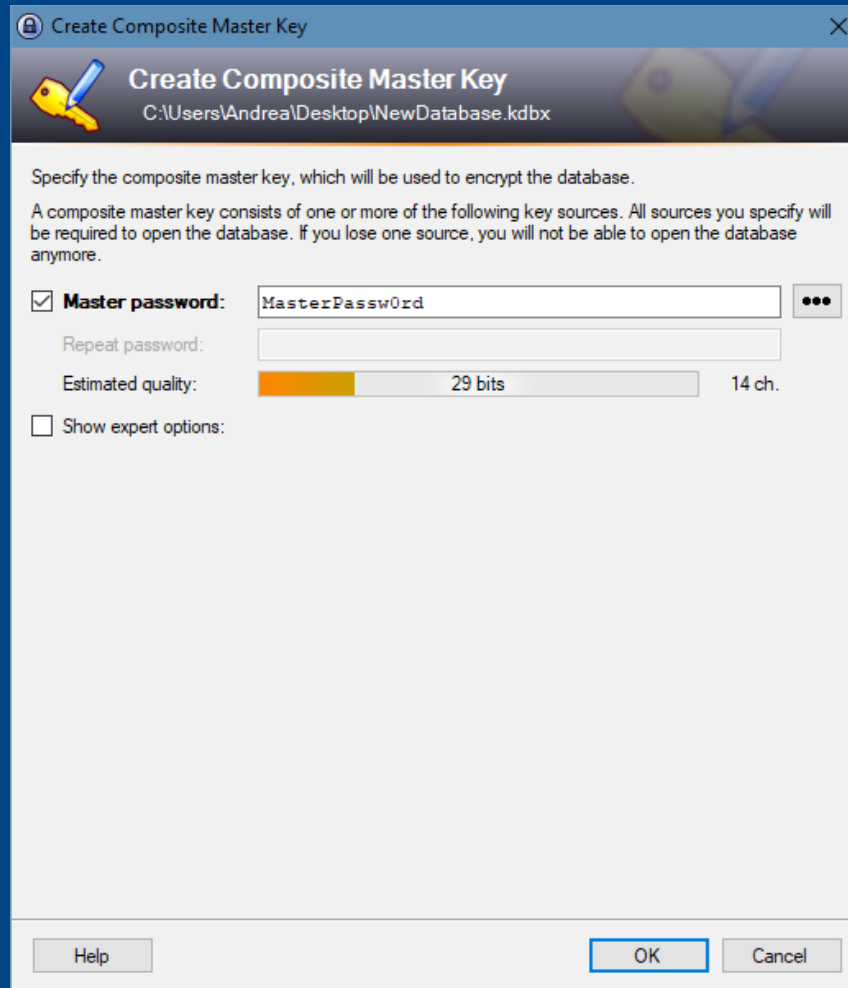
Create Composite Master Key

Create Composite Master Key
C:\Users\Andrea\Desktop\NewDatabase.kdbx

Specify the composite master key, which will be used to encrypt the database.

A composite master key consists of one or more of the following key sources. All sources you specify will be required to open the database. If you lose one source, you will not be able to open the database anymore.

Master password: MasterPassw0rd •••

Repeat password:

Estimated quality: 29 bits 14 ch.

Show expert options:

Help

OK Cancel